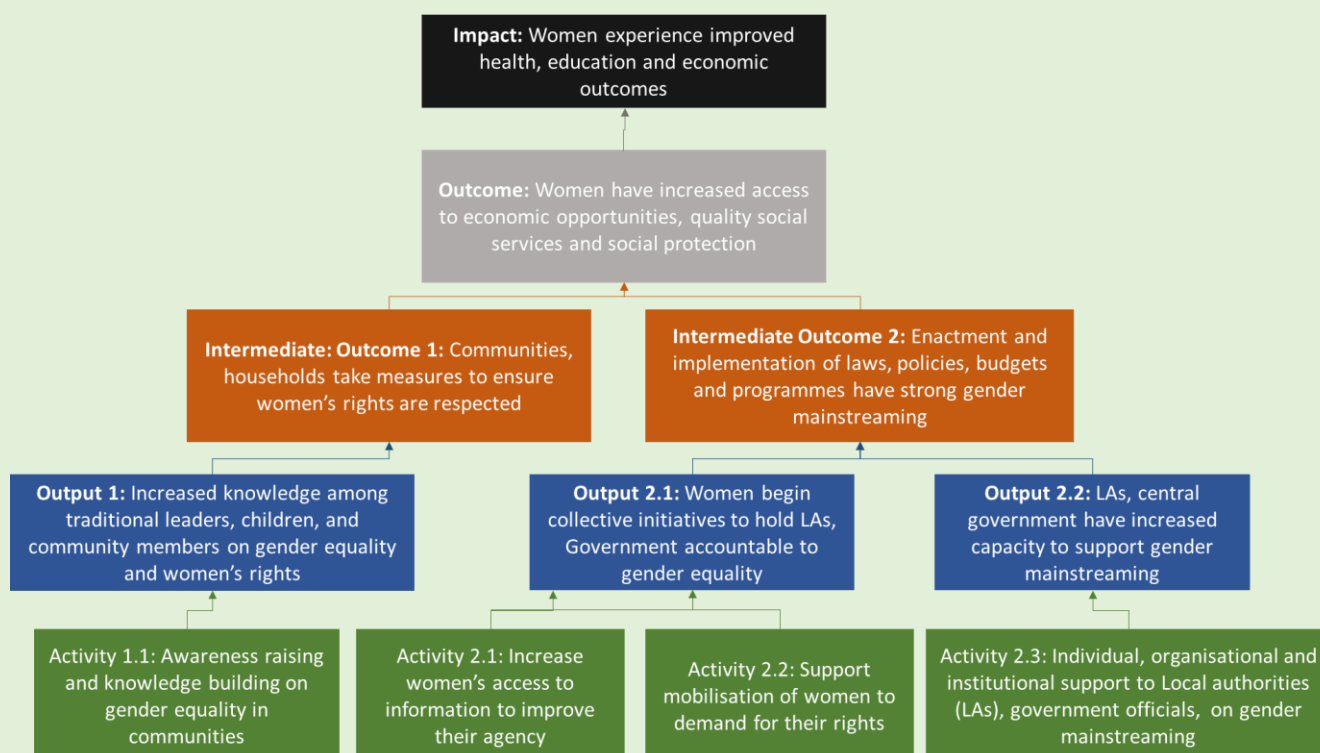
**Impact:** Women experience improved health, education and economic outcomes

**Outcome:** Women have increased access to economic opportunities, quality social services and social protection

**Intermediate: Outcome 1:** Communities, households take measures to ensure women's rights are respected

**Intermediate Outcome 2:** Enactment and implementation of laws, policies, budgets and programmes have strong gender mainstreaming

**Output 1:** Increased knowledge among traditional leaders, children, and community members on gender equality and women's rights

**Output 2.1:** Women begin collective initiatives to hold LAs, Government accountable to gender equality

**Output 2.2:** LAs, central government have increased capacity to support gender mainstreaming

Activity 1.1: Awareness raising and knowledge building on gender equality in communities

Activity 2.1: Increase women's access to information to improve their agency

Activity 2.2: Support mobilisation of women to demand for their rights

Activity 2.3: Individual, organisational and institutional support to Local authorities (LAs), government officials, on gender mainstreaming